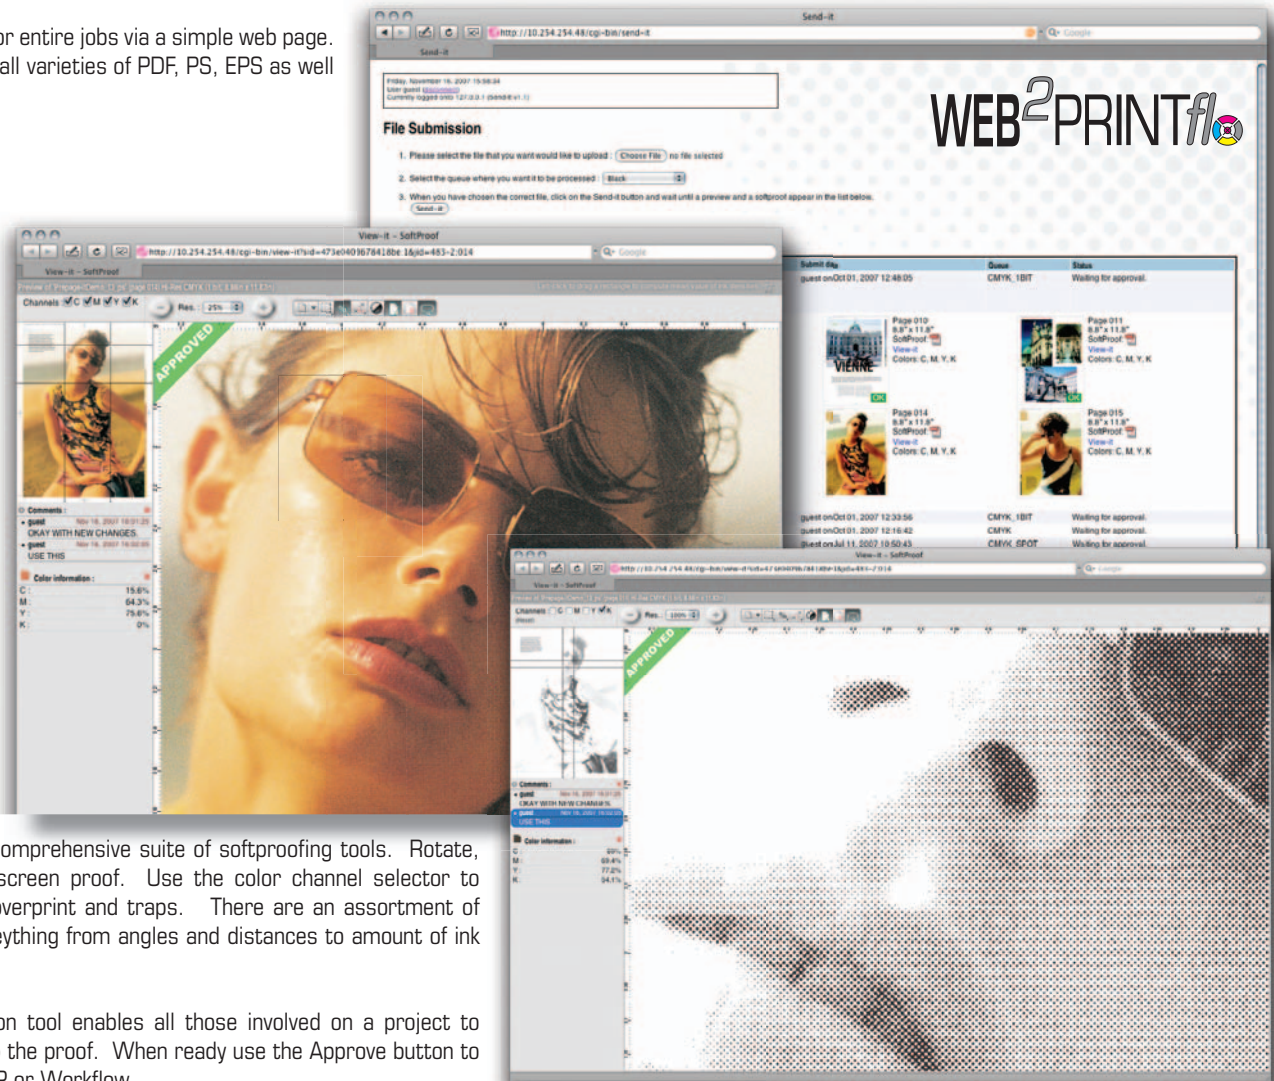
or entire jobs via a simple web page. all varieties of PDF, PS, EPS as well

Send-it

http://10.254.254.48/cgi-bin/send-it

Send-it

Friday, November 16, 2007 15:58:34
User guest (disconnect)
Currently logged onto 127.0.0.1 (Send-it v1.1)

WEB2PRINTflo

File Submission

1. Please select the file that you want would like to upload : Choose File no file selected

2. Select the queue where you want it to be processed : Black

3. When you have chosen the correct file, click on the Send-it button and wait until a preview and a softproof appear in the list below.

Send-it

View-it - SoftProof

http://10.254.254.48/cgi-bin/view-it?sid=473e0403678418be 1&jid=483-2:014

View-it - SoftProof

Channels C M Y K

Res. 25%

APPROVED

Comments :
• guest Nov 16, 2007 16:01:25
OKAY WITH NEW CHANGES
• guest Nov 16, 2007 16:02:05
USE THIS

Color information :
C: 15.6%
M: 64.3%
Y: 75.6%
K: 0%

| Submit file | Queue | Status |
|---|---|---|
| guest onOct 01, 2007 12:48:05 | CMYK_1BIT | Waiting for approval. |

Page 010
8.5" x 11.0"
SoftProof
View-it
Colors: C, M, Y, K

Page 011
8.5" x 11.0"
SoftProof
View-it
Colors: C, M, Y, K

VIENNE

OK

OK

Page 014
8.5" x 11.0"
SoftProof
View-it
Colors: C, M, Y, K

Page 015
8.5" x 11.0"
SoftProof
View-it
Colors: C, M, Y, K

| | | |
|---|---|---|
| guest onOct 01, 2007 12:33:56 | CMYK_1BIT | Waiting for approval. |
| guest onOct 01, 2007 12:16:42 | CMYK | Waiting for approval. |
| guest onJul 11, 2007 10:50:43 | CMYK_SPOT | Waiting for approval. |

View-it - SoftProof

View-it - SoftProof

Channels C M Y K

Res. 100%

APPROVED

Comments :
• guest
OKAY WITH NEW CHANGES
• guest
USE THIS

Color information :
C: 69%
M: 69.4%
Y: 77.2%
K: 94.1%

omprehensive suite of softproofing tools. Rotate, screen proof. Use the color channel selector to verprint and traps. There are an assortment of ything from angles and distances to amount of ink

on tool enables all those involved on a project to the proof. When ready use the Approve button to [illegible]